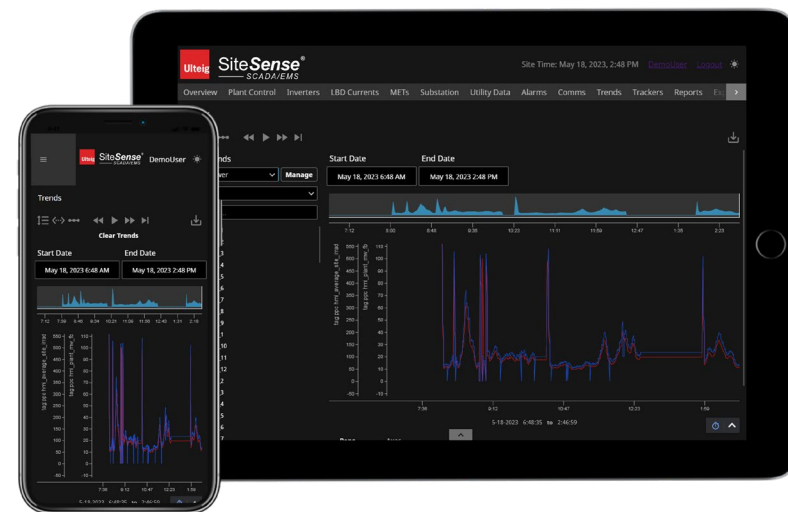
Ulteig SiteSense® SCADA/EMS

Site Time: May 18, 2023, 2:48 PM DemoUser Logout

Overview Plant Control Inverters LBD Currents METs Substation Utility Data Alarms Comms Trends Trackers Reports Ex

nds

wer Manage

Start Date
May 18, 2023 6:48 AM

End Date
May 18, 2023 2:48 PM

7:12 8:00 8:48 9:36 10:23 11:11 11:59 12:47 1:35 2:23

tag:pos.trms_average_site_irrad
tag:pos.trms_plant_inv_dc

500 450 400 350 300 250 200 150 100 50 0 -50
120 110 100 90 80 70 60 50 40 30 20 10 0 -10

7:36 9:12 10:47 12:23 1:59

5-18-2023 6:48:35 to 2:46:59

Ulteig SiteSense® SCADA/EMS DemoUser

Trends

Clear Trends

Start Date
May 18, 2023 6:48 AM

End Date
May 18, 2023 2:48 PM

7:12 7:59 8:46 9:34 10:21 11:08 11:56 12:43 1:31 2:18

tag:pos.trms_average_site_irrad
tag:pos.trms_plant_inv_dc

500 450 400 350 300 250 200 150 100 50 0 -50
120 110 100 90 80 70 60 50 40 30 20 10 0 -10

7:36 9:12 10:47 12:23 1:59